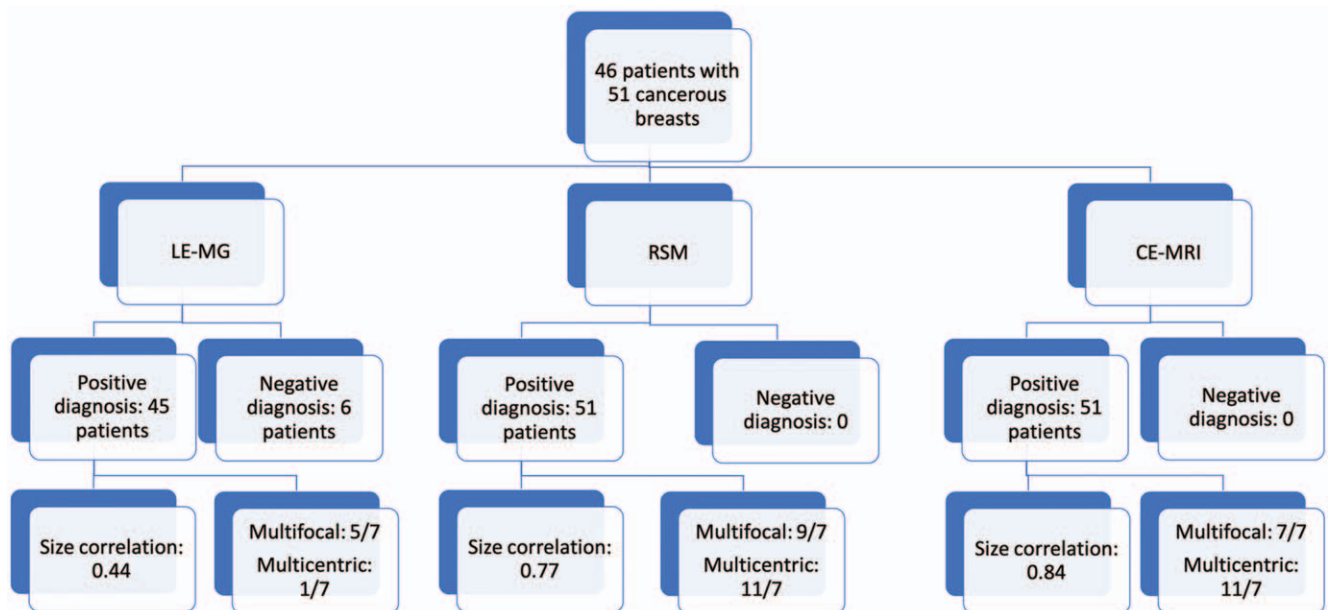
46 patients with 51 cancerous breasts

LE-MG

RSM

CE-MRI

Positive diagnosis: 45 patients

Negative diagnosis: 6 patients

Positive diagnosis: 51 patients

Negative diagnosis: 0

Positive diagnosis: 51 patients

Negative diagnosis: 0

Size correlation: 0.44

Multifocal: 5/7
Multicentric: 1/7

Size correlation: 0.77

Multifocal: 9/7
Multicentric: 11/7

Size correlation: 0.84

Multifocal: 7/7
Multicentric: 11/7